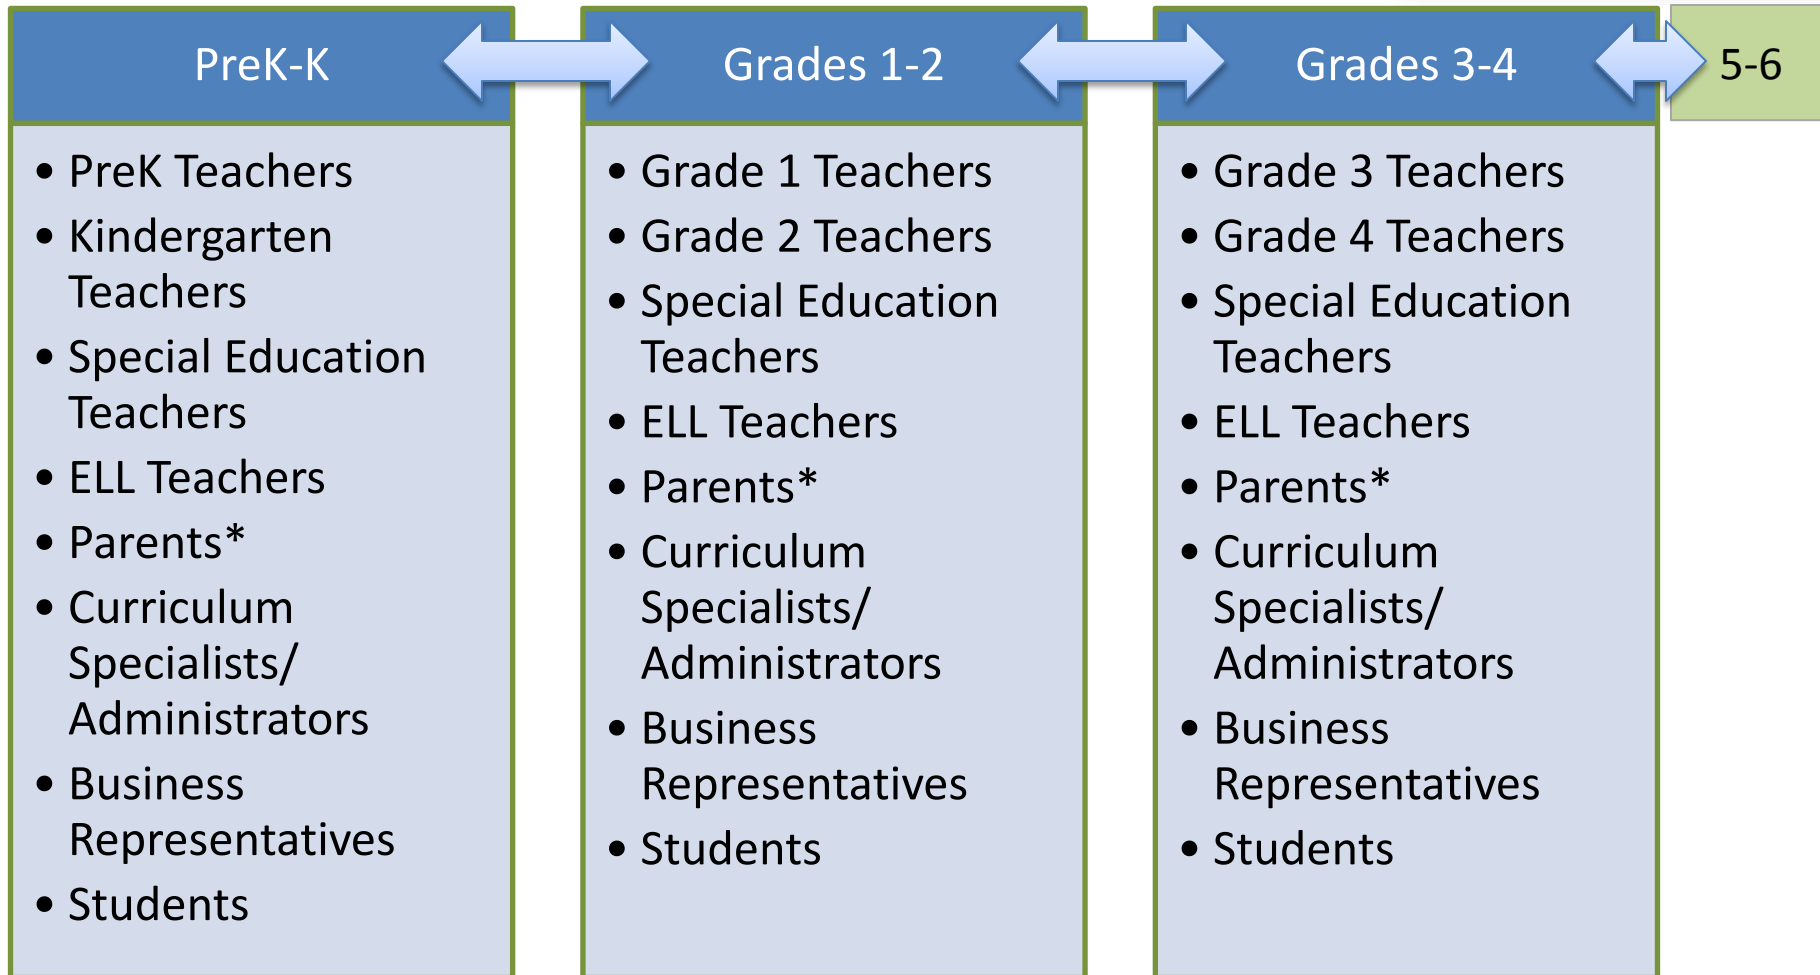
PreK-K

- PreK Teachers
- Kindergarten Teachers
- Special Education Teachers
- ELL Teachers
- Parents*
- Curriculum Specialists/ Administrators
- Business Representatives
- Students

Grades 1-2

- Grade 1 Teachers
- Grade 2 Teachers
- Special Education Teachers
- ELL Teachers
- Parents*
- Curriculum Specialists/ Administrators
- Business Representatives
- Students

Grades 3-4

- Grade 3 Teachers
- Grade 4 Teachers
- Special Education Teachers
- ELL Teachers
- Parents*
- Curriculum Specialists/ Administrators
- Business Representatives
- Students

5-6